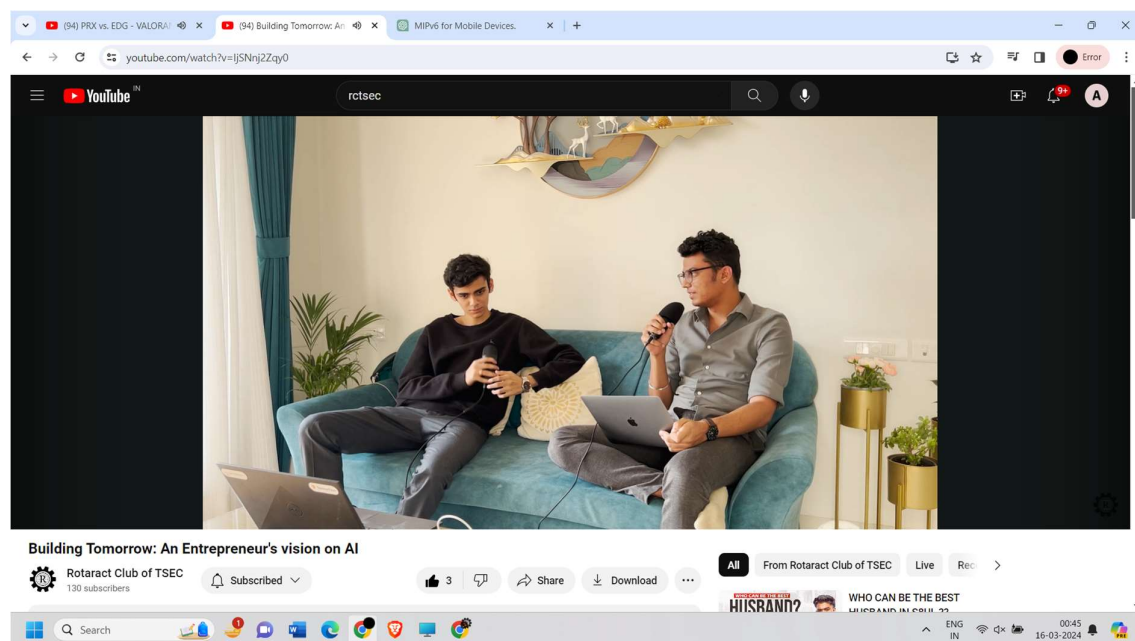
(94) PRX vs. EDG - VALORA
(94) Building Tomorrow: An
MIPv6 for Mobile Devices.
youtube.com/watch?v=IjSNnj2Zqy0
Error
YouTube IN
rctsec
9+
A
Building Tomorrow: An Entrepreneur's vision on AI
Rotaract Club of TSEC
130 subscribers
Subscribed
3
Share
Download
All
From Rotaract Club of TSEC
Live
Rec
WHO CAN BE THE BEST HUSBAND?
WHO CAN BE THE BEST HUSBAND IN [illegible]
Search
ENG IN
00:45
16-03-2024